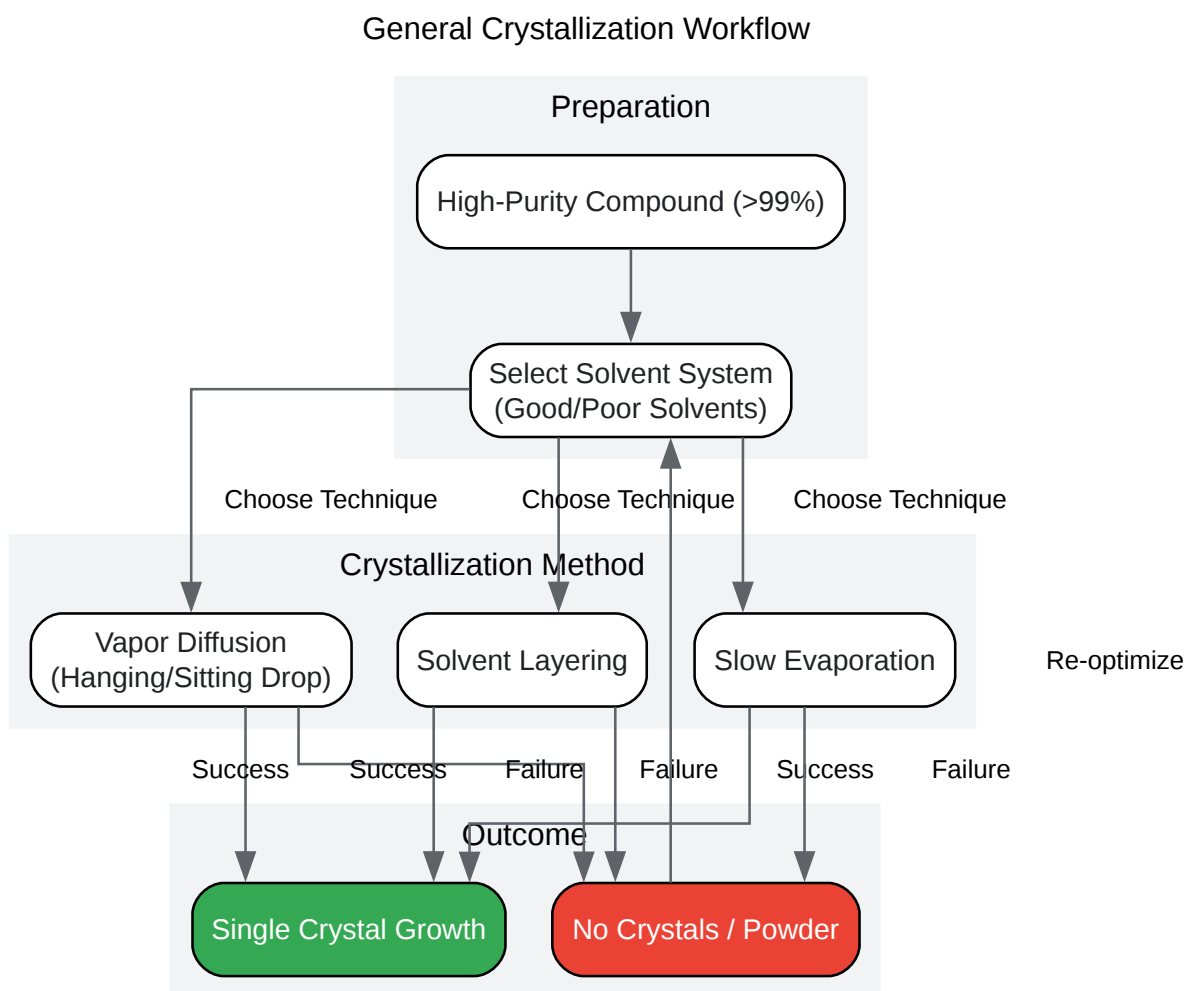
General Crystallization Workflow

Preparation

High-Purity Compound (>99%)

Select Solvent System (Good/Poor Solvents)

Choose Technique

Choose Technique

Choose Technique

Crystallization Method

Vapor Diffusion (Hanging/Sitting Drop)

Solvent Layering

Slow Evaporation

Re-optimize

Success

Success

Failure

Failure

Success

Failure

Outcome

Single Crystal Growth

No Crystals / Powder